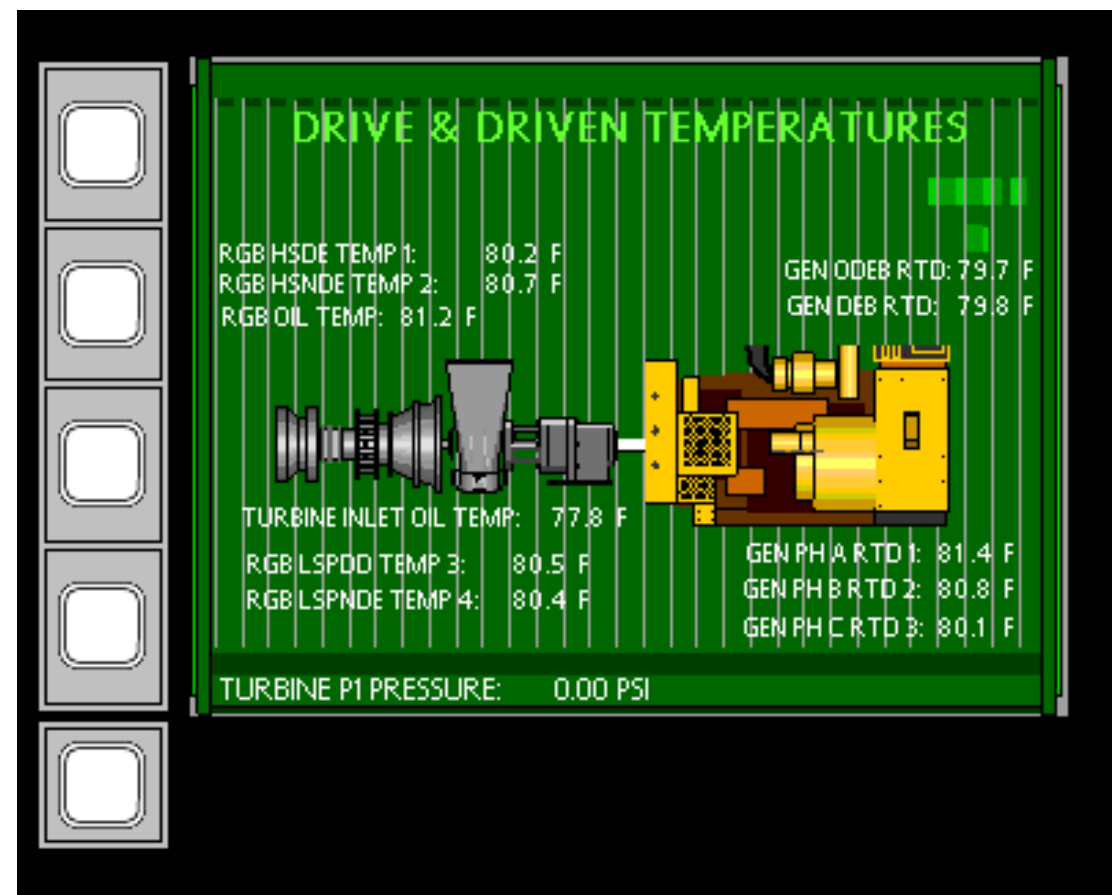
DRIVE & DRIVEN TEMPERATURES

RGB HSDE TEMP 1: 80.2 F
RGB HSNDE TEMP 2: 80.7 F
RGB OIL TEMP: 81.2 F

GEN ODEB RTD: 79.7 F
GEN DEB RTD: 79.8 F

TURBINE INLET OIL TEMP: 77.8 F

RGB LSPDD TEMP 3: 80.5 F
RGB LSPNDE TEMP 4: 80.4 F

GEN PH A RTD 1: 81.4 F
GEN PH B RTD 2: 80.8 F
GEN PH C RTD 3: 80.1 F

TURBINE P1 PRESSURE: 0.00 PSI